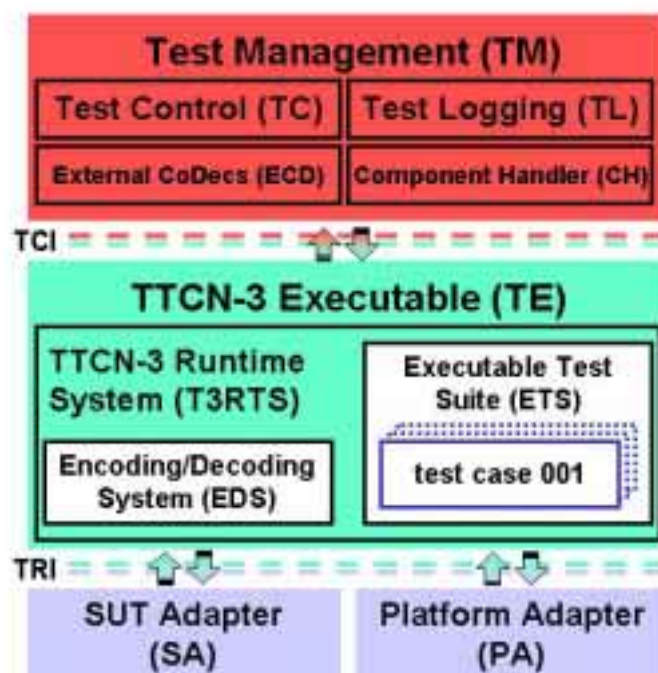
Test Management (TM)

Test Control (TC)

Test Logging (TL)

External CoDecs (ECD)

Component Handler (CH)

TCI

TTCN-3 Executable (TE)

TTCN-3 Runtime System (T3RTS)

Executable Test Suite (ETS)

Encoding/Decoding System (EDS)

test case 001

TRI

SUT Adapter (SA)

Platform Adapter (PA)